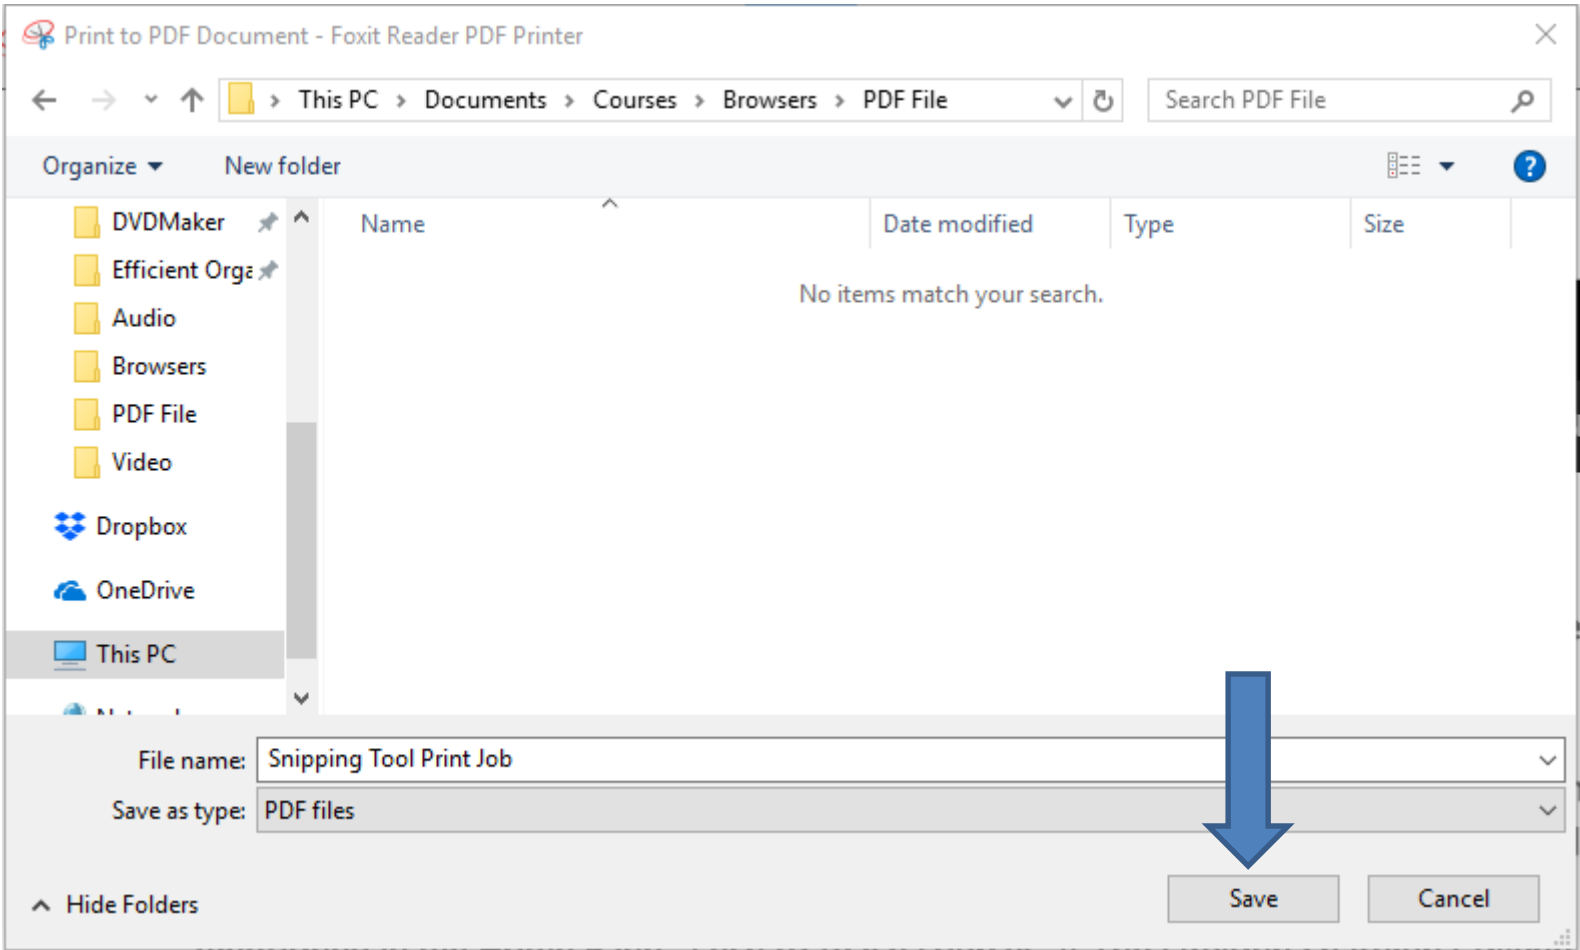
Print to PDF Document - Foxit Reader PDF Printer

This PC › Documents › Courses › Browsers › PDF File

Search PDF File

Organize ▾ New folder

DVDMaker
Efficient Orga
Audio
Browsers
PDF File
Video
Dropbox
OneDrive
This PC
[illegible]

| Name | Date modified | Type | Size |
|---|---|---|---|

No items match your search.

File name: Snipping Tool Print Job
Save as type: PDF files

Hide Folders

Save

Cancel